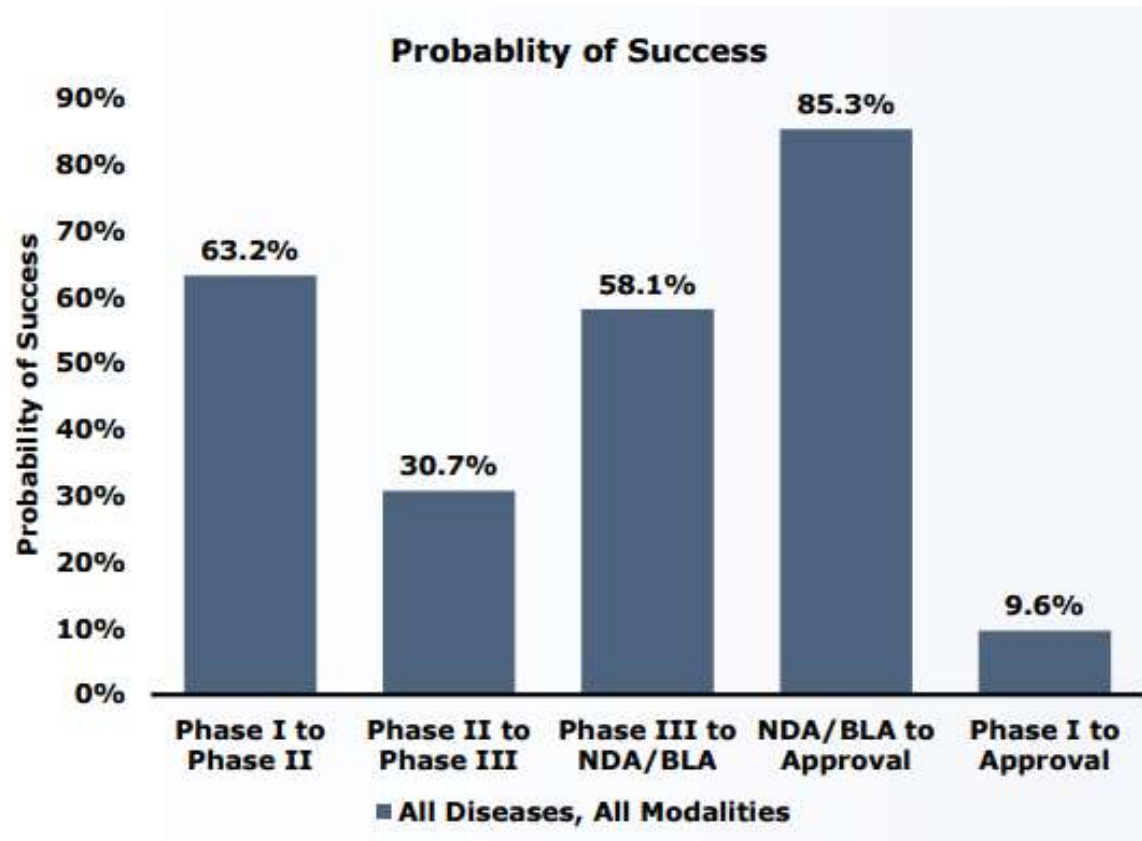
Probablity of Success

Probability of Success

90%
80%
70%
60%
50%
40%
30%
20%
10%
0%

63.2%
30.7%
58.1%
85.3%
9.6%

Phase I to Phase II
Phase II to Phase III
Phase III to NDA/BLA
NDA/BLA to Approval
Phase I to Approval

All Diseases, All Modalities